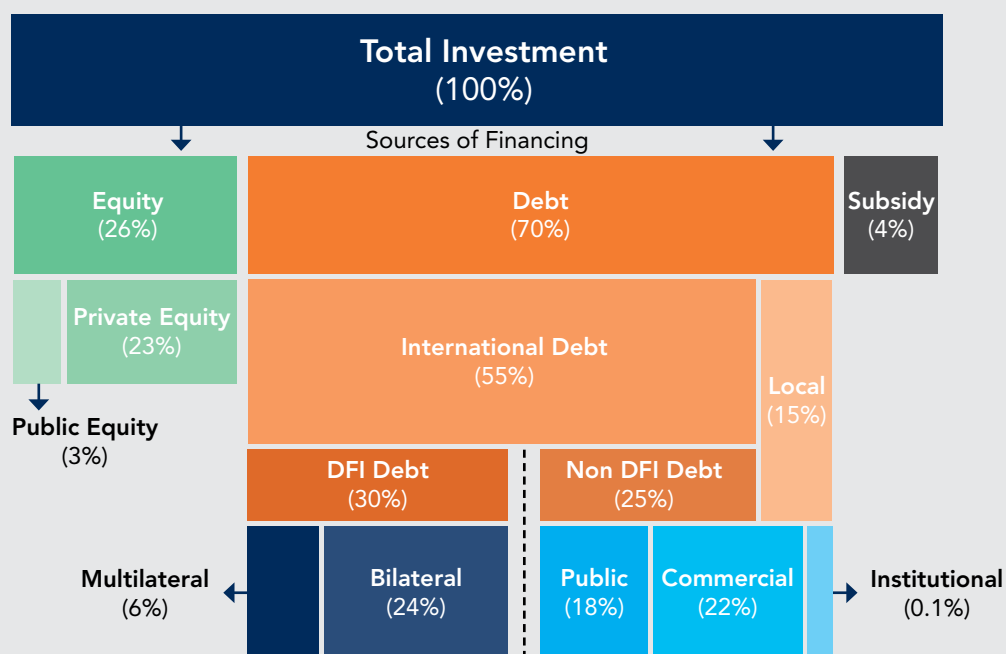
Total Investment
(100%)

Sources of Financing

Equity
(26%)

Debt
(70%)

Subsidy
(4%)

Private Equity
(23%)

Public Equity
(3%)

International Debt
(55%)

Local
(15%)

DFI Debt
(30%)

Non DFI Debt
(25%)

Multilateral
(6%)

Bilateral
(24%)

Public
(18%)

Commercial
(22%)

Institutional
(0.1%)